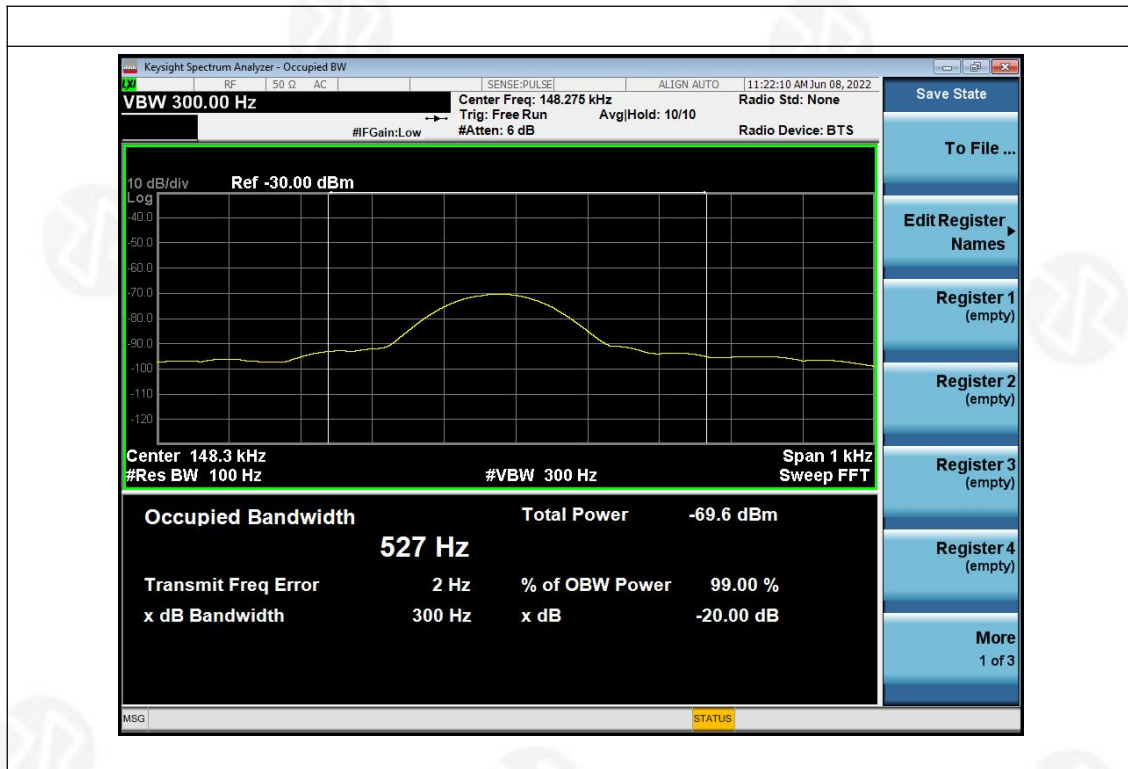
Keysight Spectrum Analyzer - Occupied BW

RF 50 Ω AC SENSE:PULSE ALIGN AUTO 11:22:10 AM Jun 08, 2022

VBW 300.00 Hz

Center Freq: 148.275 kHz
Trig: Free Run Avg|Hold: 10/10
#IFGain:Low #Atten: 6 dB

Radio Std: None

Radio Device: BTS

10 dB/div Ref -30.00 dBm
Log
-40.0
-50.0
-60.0
-70.0
-80.0
-90.0
-100
-110
-120

Center 148.3 kHz
#Res BW 100 Hz
#VBW 300 Hz
Span 1 kHz
Sweep FFT

Occupied Bandwidth
527 Hz

Total Power -69.6 dBm

Transmit Freq Error 2 Hz
% of OBW Power 99.00 %

x dB Bandwidth 300 Hz
x dB -20.00 dB

Save State

To File ...

Edit Register Names

Register 1 (empty)

Register 2 (empty)

Register 3 (empty)

Register 4 (empty)

More 1 of 3

MSG

STATUS